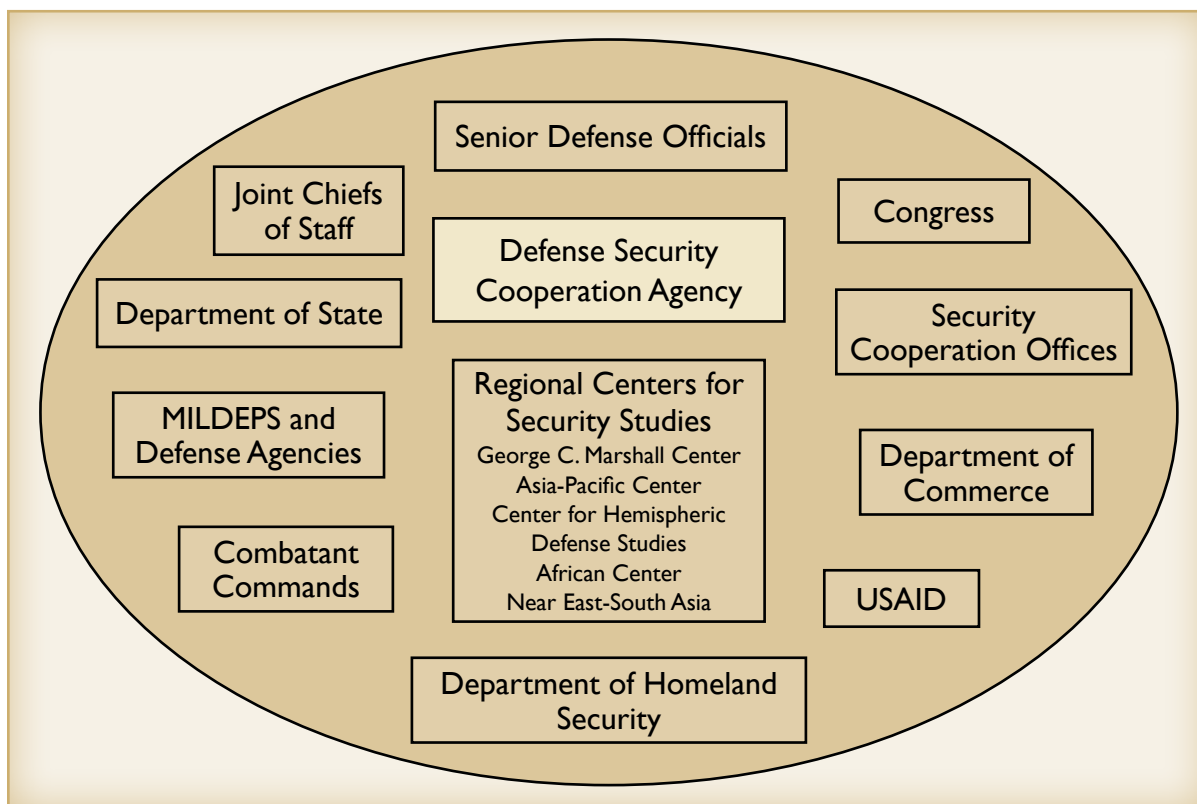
Senior Defense Officials

Joint Chiefs of Staff

Congress

Defense Security Cooperation Agency

Department of State

Security Cooperation Offices

Regional Centers for Security Studies
George C. Marshall Center
Asia-Pacific Center
Center for Hemispheric Defense Studies
African Center
Near East-South Asia

MILDEPS and Defense Agencies

Department of Commerce

Combatant Commands

USAID

Department of Homeland Security